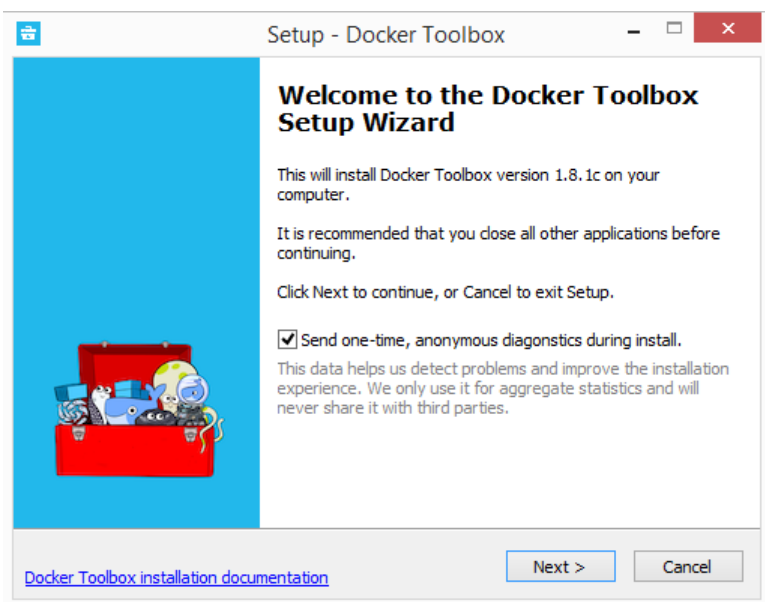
Setup - Docker Toolbox

Welcome to the Docker Toolbox Setup Wizard

This will install Docker Toolbox version 1.8.1c on your computer.

It is recommended that you close all other applications before continuing.

Click Next to continue, or Cancel to exit Setup.

Send one-time, anonymous diagonstics during install.

This data helps us detect problems and improve the installation experience. We only use it for aggregate statistics and will never share it with third parties.

Docker Toolbox installation documentation

Next >

Cancel